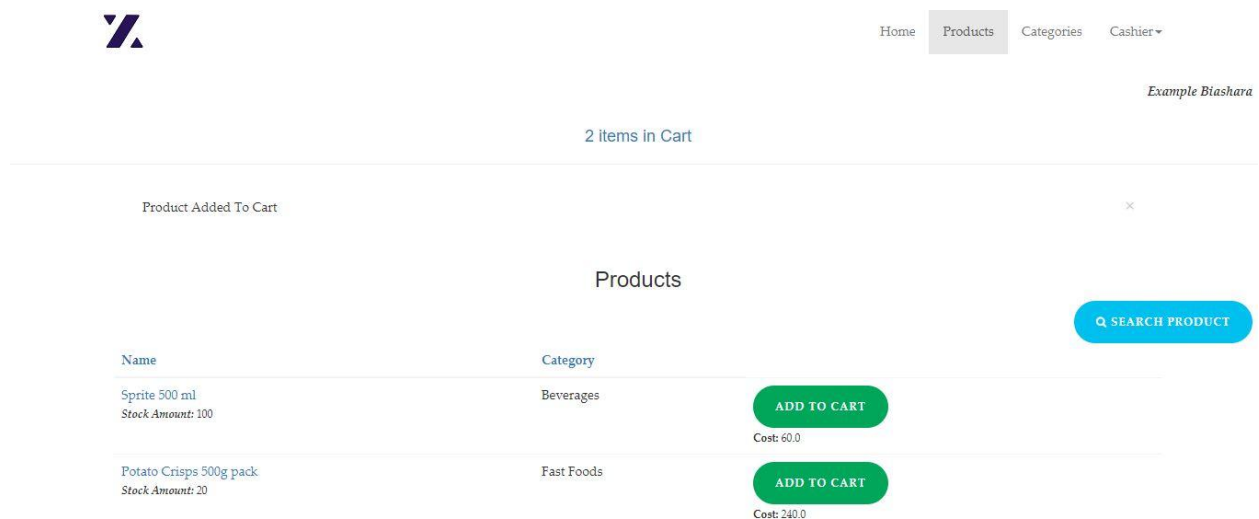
Home Products Categories Cashier

Example Biashara

2 items in Cart

Product Added To Cart ×

Products

SEARCH PRODUCT

| Name | Category | |
|---|---|---|
| Sprite 500 ml<br>*Stock Amount:* 100 | Beverages | ADD TO CART<br>**Cost:** 60.0 |
| Potato Crisps 500g pack<br>*Stock Amount:* 20 | Fast Foods | ADD TO CART<br>**Cost:** 240.0 |